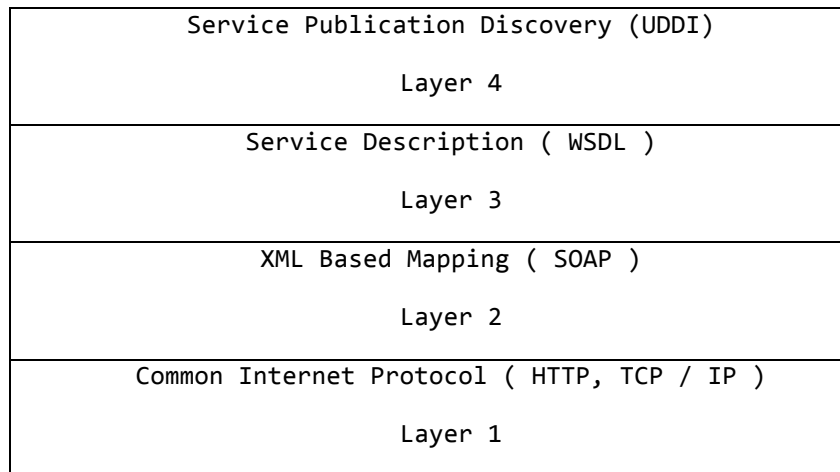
| Service Publication Discovery (UDDI)<br>Layer 4 |
|---|
| Service Description ( WSDL )<br>Layer 3 |
| XML Based Mapping ( SOAP )<br>Layer 2 |
| Common Internet Protocol ( HTTP, TCP / IP )<br>Layer 1 |